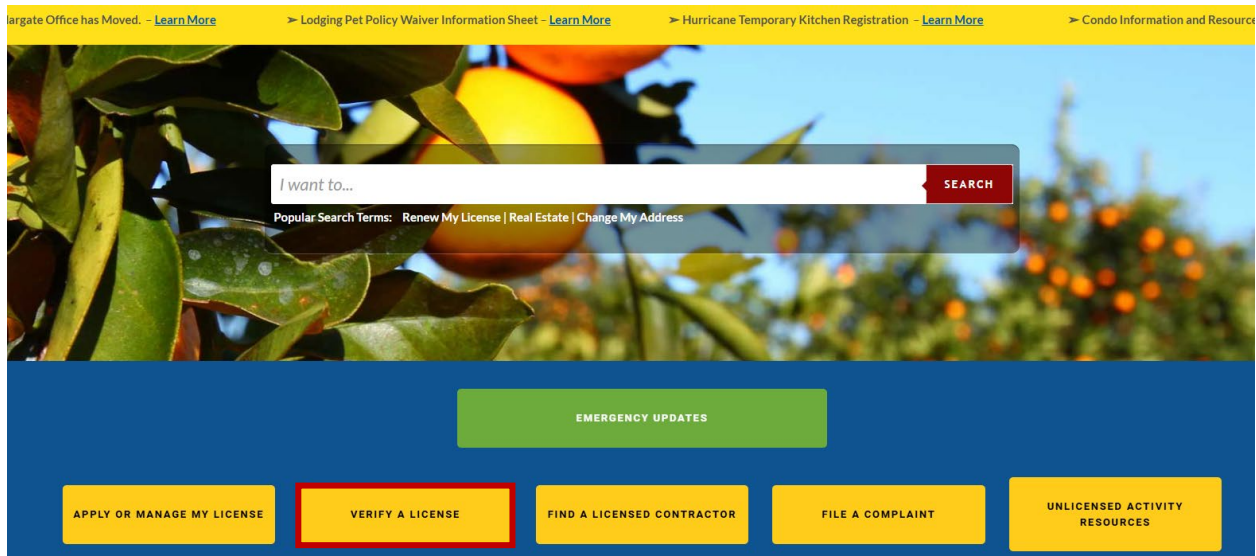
largate Office has Moved. – Learn More ➢ Lodging Pet Policy Waiver Information Sheet – Learn More ➢ Hurricane Temporary Kitchen Registration – Learn More ➢ Condo Information and Resourc

I want to...

SEARCH

Popular Search Terms: Renew My License | Real Estate | Change My Address

EMERGENCY UPDATES

APPLY OR MANAGE MY LICENSE

VERIFY A LICENSE

FIND A LICENSED CONTRACTOR

FILE A COMPLAINT

UNLICENSED ACTIVITY RESOURCES